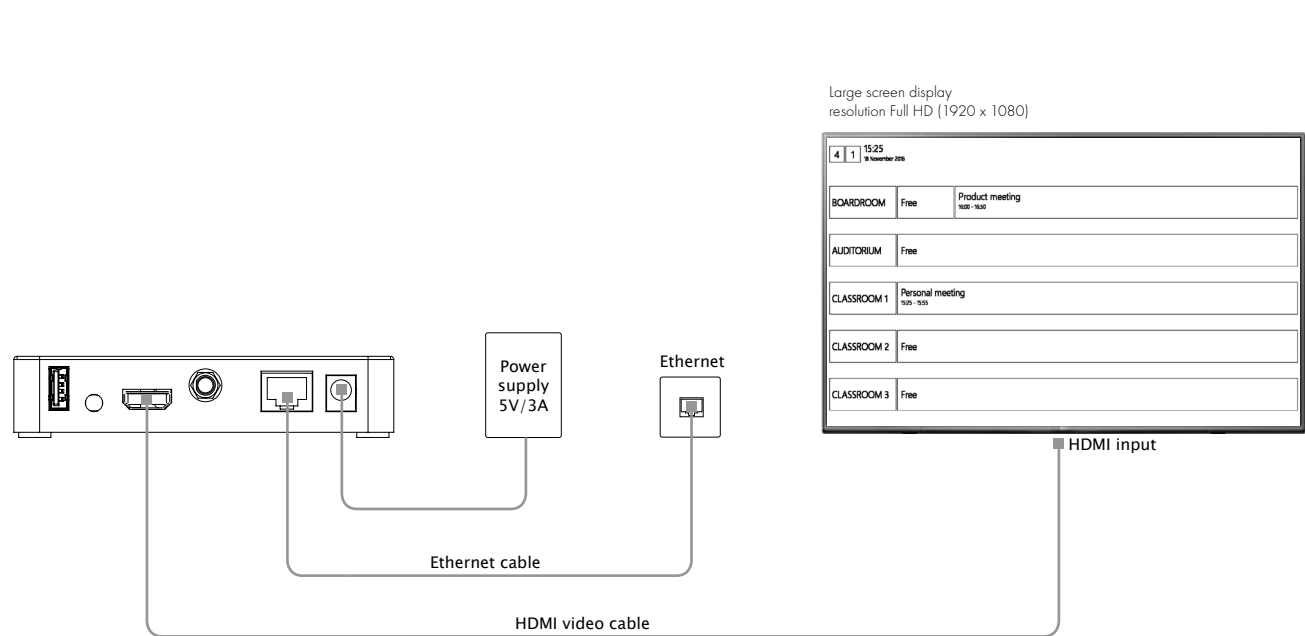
Large screen display
resolution Full HD (1920 x 1080)

4 1 15:25
18 November 2016

| BOARDROOM | Free | Product meeting 16:00 - 16:30 |
|---|---|---|
| AUDITORIUM | Free | |
| CLASSROOM 1 | Personal meeting 15:25 - 15:55 | |
| CLASSROOM 2 | Free | |
| CLASSROOM 3 | Free | |

Power supply 5V/3A

Ethernet

HDMI input

Ethernet cable

HDMI video cable